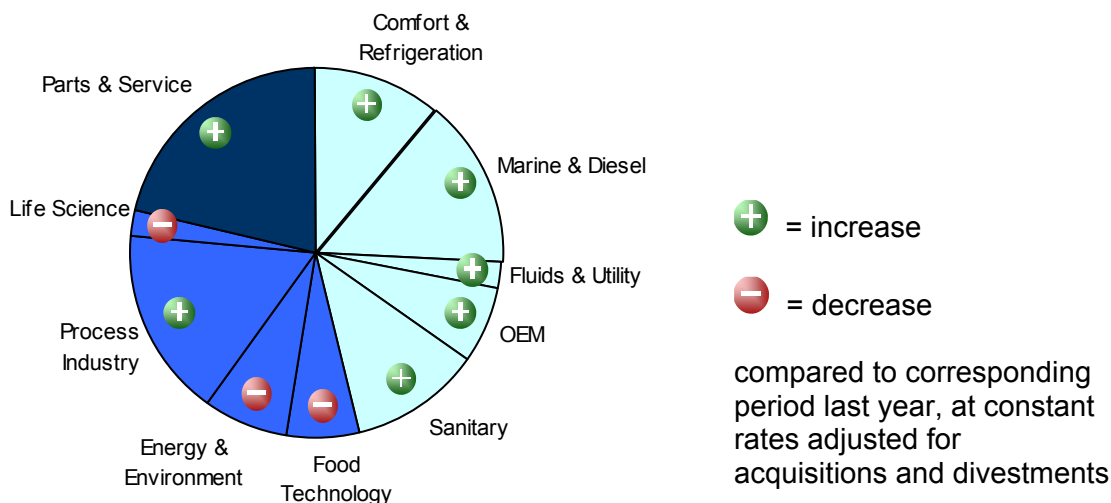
Comfort & Refrigeration

Parts & Service

Marine & Diesel

Life Science

Fluids & Utility

OEM

Process Industry

Sanitary

Energy & Environment

Food Technology

= increase

= decrease

compared to corresponding period last year, at constant rates adjusted for acquisitions and divestments